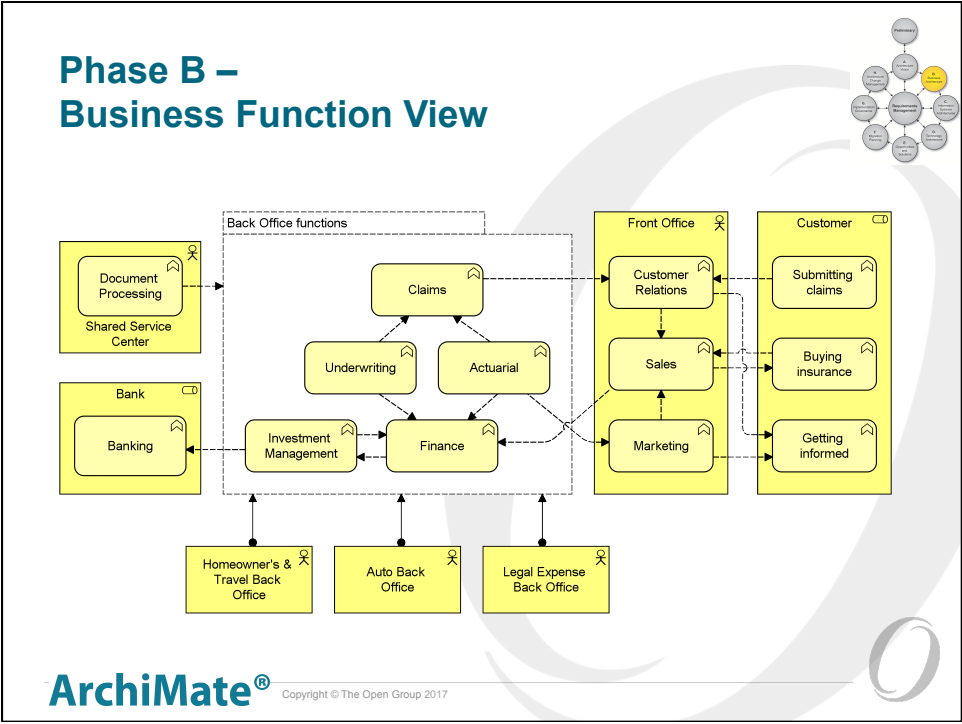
Phase B –
Business Function View

Preliminary

Requirements Management

Back Office functions

Document Processing

Shared Service Center

Claims

Underwriting

Actuarial

Bank

Banking

Investment Management

Finance

Front Office

Customer Relations

Sales

Marketing

Customer

Submitting claims

Buying insurance

Getting informed

Homeowner's & Travel Back Office

Auto Back Office

Legal Expense Back Office

ArchiMate®

Copyright © The Open Group 2017